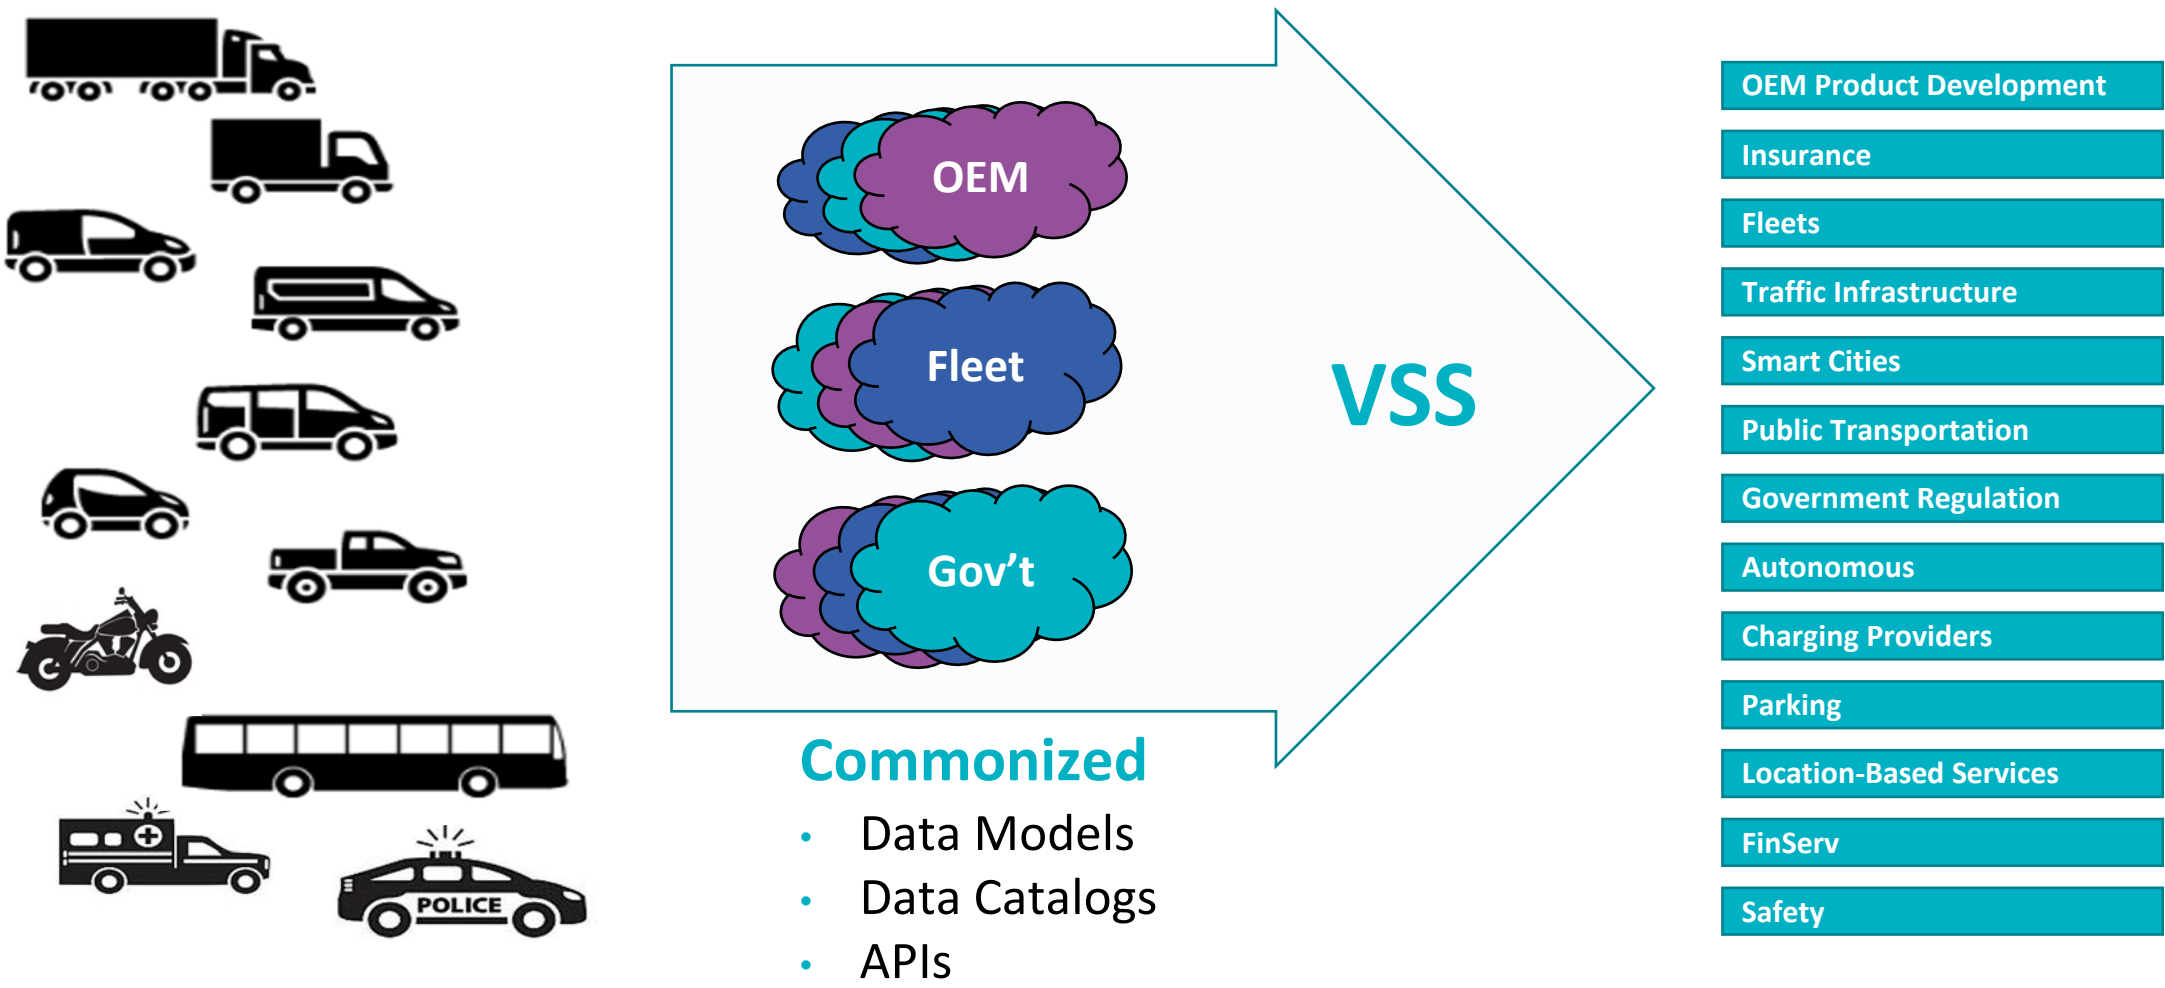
POLICE

OEM

Fleet

Gov’t

VSS

Commonized

- Data Models
- Data Catalogs
- APIs

OEM Product Development

Insurance

Fleets

Traffic Infrastructure

Smart Cities

Public Transportation

Government Regulation

Autonomous

Charging Providers

Parking

Location-Based Services

FinServ

Safety